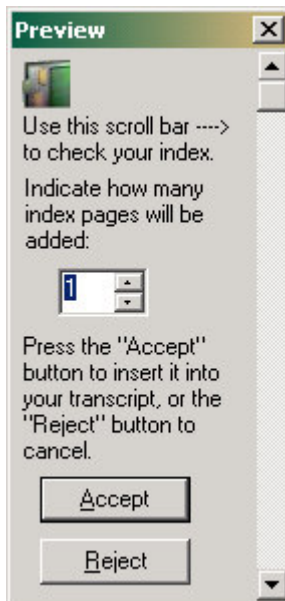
Preview

Use this scroll bar ---> to check your index.

Indicate how many index pages will be added:

1

Press the "Accept" button to insert it into your transcript, or the "Reject" button to cancel.

Accept

Reject